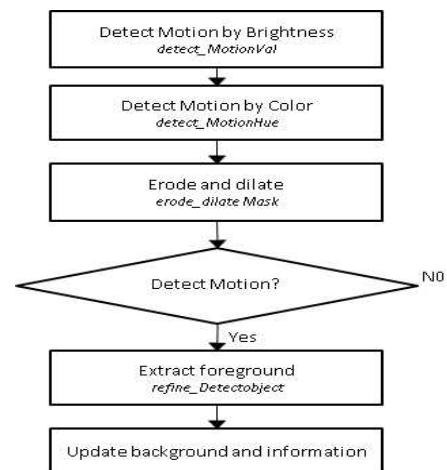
Detect Motion by Brightness
detect_MotionVal

Detect Motion by Color
detect_MotionHue

Erode and dilate
erode_dilate Mask

Detect Motion?

N0

Yes

Extract foreground
refine_Detectobject

Update background and information